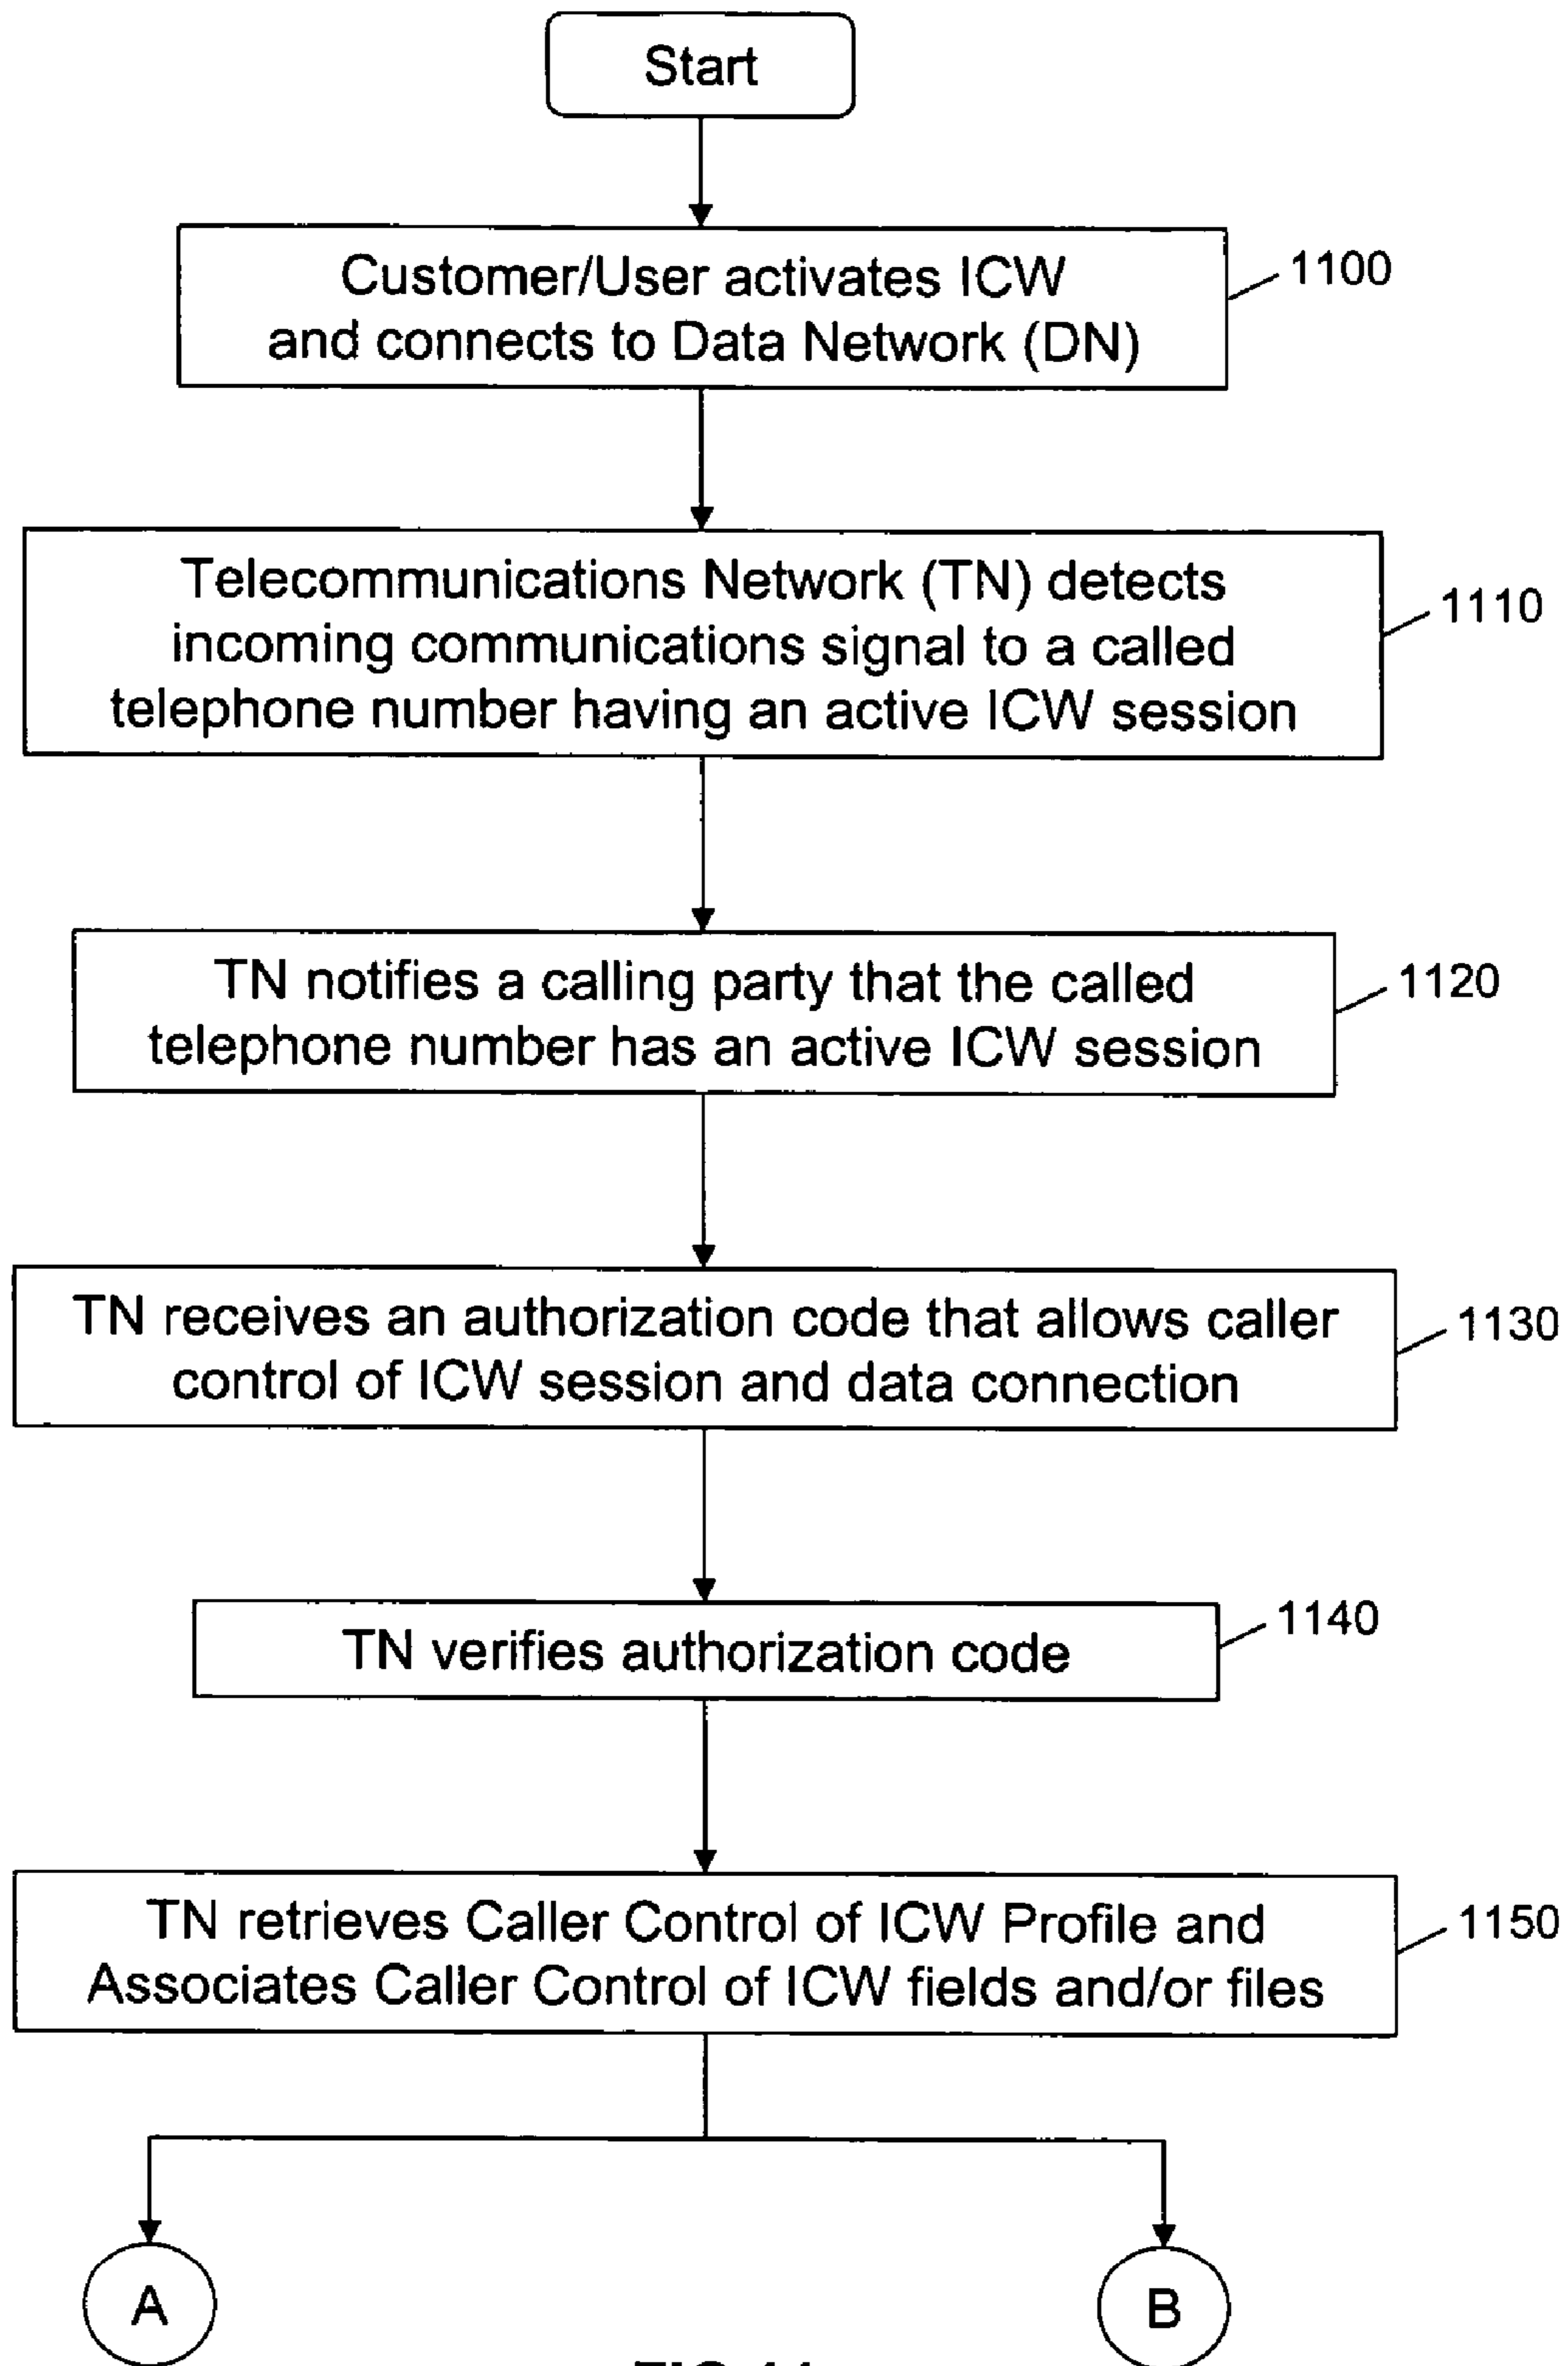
Start

Customer/User activates ICW and connects to Data Network (DN)

1100

Telecommunications Network (TN) detects incoming communications signal to a called telephone number having an active ICW session

1110

TN notifies a calling party that the called telephone number has an active ICW session

1120

TN receives an authorization code that allows caller control of ICW session and data connection

1130

TN verifies authorization code

1140

TN retrieves Caller Control of ICW Profile and Associates Caller Control of ICW fields and/or files

1150

A

B

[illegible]